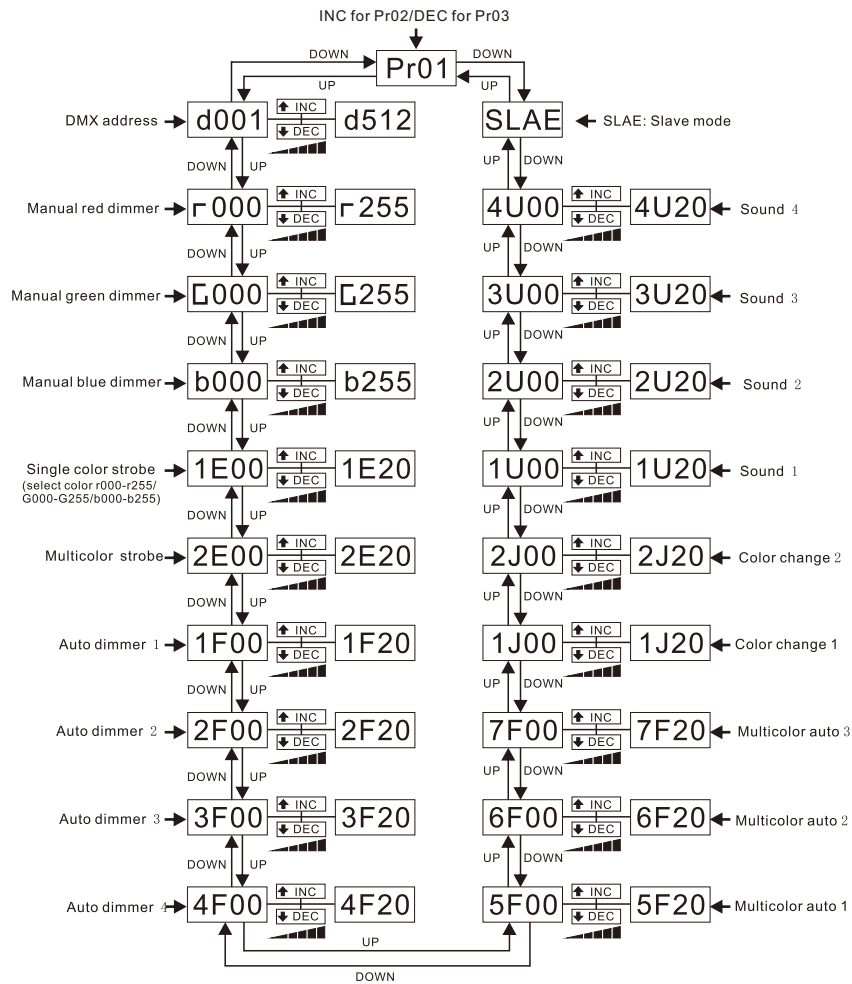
INC for Pr02/DEC for Pr03

DOWN DOWN
Pr01
UP UP

DMX address d001 INC DEC d512
SLAE ← SLAE: Slave mode

DOWN UP
UP DOWN

Manual red dimmer r000 INC DEC r255
4U00 INC DEC 4U20 ← Sound 4

DOWN UP
UP DOWN

Manual green dimmer G000 INC DEC G255
3U00 INC DEC 3U20 ← Sound 3

DOWN UP
UP DOWN

Manual blue dimmer b000 INC DEC b255
2U00 INC DEC 2U20 ← Sound 2

DOWN UP
UP DOWN

Single color strobe (select color r000-r255/ G000-G255/b000-b255) 1E00 INC DEC 1E20
1U00 INC DEC 1U20 ← Sound 1

DOWN UP
UP DOWN

Multicolor strobe 2E00 INC DEC 2E20
2J00 INC DEC 2J20 ← Color change 2

DOWN UP
UP DOWN

Auto dimmer 1 1F00 INC DEC 1F20
1J00 INC DEC 1J20 ← Color change 1

DOWN UP
UP DOWN

Auto dimmer 2 2F00 INC DEC 2F20
7F00 INC DEC 7F20 ← Multicolor auto 3

DOWN UP
UP DOWN

Auto dimmer 3 3F00 INC DEC 3F20
6F00 INC DEC 6F20 ← Multicolor auto 2

DOWN UP
UP DOWN

Auto dimmer 4 4F00 INC DEC 4F20
5F00 INC DEC 5F20 ← Multicolor auto 1

UP
DOWN